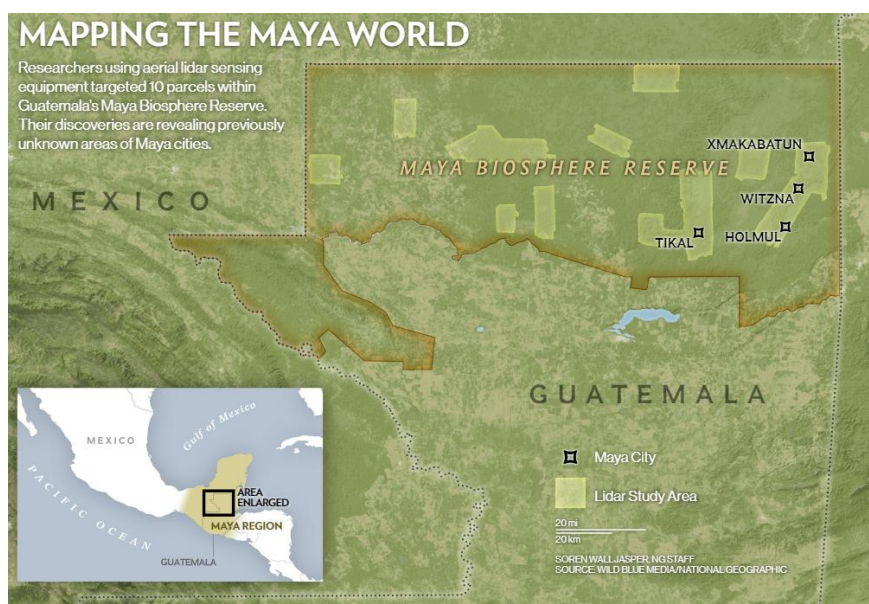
MAPPING THE MAYA WORLD

Researchers using aerial lidar sensing equipment targeted 10 parcels within Guatemala's Maya Biosphere Reserve. Their discoveries are revealing previously unknown areas of Maya cities.

MEXICO

MAYA BIOSPHERE RESERVE

XMAKABATUN

WITZNA

TIKAL

HOLMUL

GUATEMALA

MEXICO

Gulf of Mexico

PACIFIC OCEAN

AREA ENLARGED

MAYA REGION

GUATEMALA

Maya City

Lidar Study Area

20 mi

20 km

SOREN WALLJASPER, NG STAFF
SOURCE: WILD BLUE MEDIA/NATIONAL GEOGRAPHIC